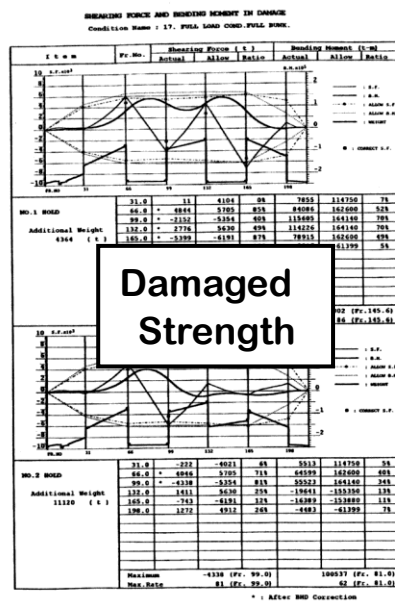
SHEARING FORCE AND BENDING MOMENT IN DAMAGE

Condition Name : 17. FULL LOAD COND.FULL BUNK.

| I t e m | Fr.No. | Shearing Force ( t ) Actual | Allow | Ratio | Bending Moment (t-m) Actual | Allow | Ratio |
|---|---|---|---|---|---|---|---|

10 S.F.x10³ B.M.x10⁵

8 6 4 2 0 -2 -4 -6 -8 -10

2 1 0 -1 -2

FR.NO 31 66 99 132 165 198

: S.F. : B.M. : ALLOW S.F : ALLOW B.M : WEIGHT

* : CORRECT S.F.

| NO.1 HOLD | 31.0 | 11 | 4104 | 0% | 7855 | 114750 | 7% |
|---|---|---|---|---|---|---|---|
| | 66.0 | * 4844 | 5705 | 85% | 84086 | 162600 | 52% |
| Additional Weight | 99.0 | * -2152 | -5354 | 40% | 115685 | 164160 | 70% |
| 4364 ( t ) | 132.0 | * 2776 | 5630 | 49% | 114226 | 164160 | 70% |
| | 165.0 | * -5399 | -6191 | 87% | 78915 | 162600 | 49% |
| | | | | | | -61399 | 5% |

Damaged Strength

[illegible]02 (Fr.145.6)
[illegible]86 (Fr.145.6)

10 S.F.x10³

FR.NO 31 66 99 132 165 198

: S.F. : B.M. : ALLOW S.F : ALLOW B.M : WEIGHT

* : CORRECT S.F.

| NO.2 HOLD | 31.0 | -222 | -4021 | 6% | 5513 | 114750 | 5% |
|---|---|---|---|---|---|---|---|
| | 66.0 | * 4066 | 5705 | 71% | 64599 | 162600 | 40% |
| Additional Weight | 99.0 | * -4338 | -5354 | 81% | 55523 | 164160 | 34% |
| 11120 ( t ) | 132.0 | 1411 | 5630 | 25% | -19641 | -155350 | 13% |
| | 165.0 | -743 | -6191 | 12% | -16389 | -153880 | 11% |
| | 198.0 | 1272 | 4912 | 26% | -4483 | -61399 | 7% |
| Maximum | | -4338 (Fr. 99.0) | | | 100537 (Fr. 81.0) | | |
| Max.Rate | | 81 (Fr. 99.0) | | | 62 (Fr. 81.0) | | |

* : After BHD Correction